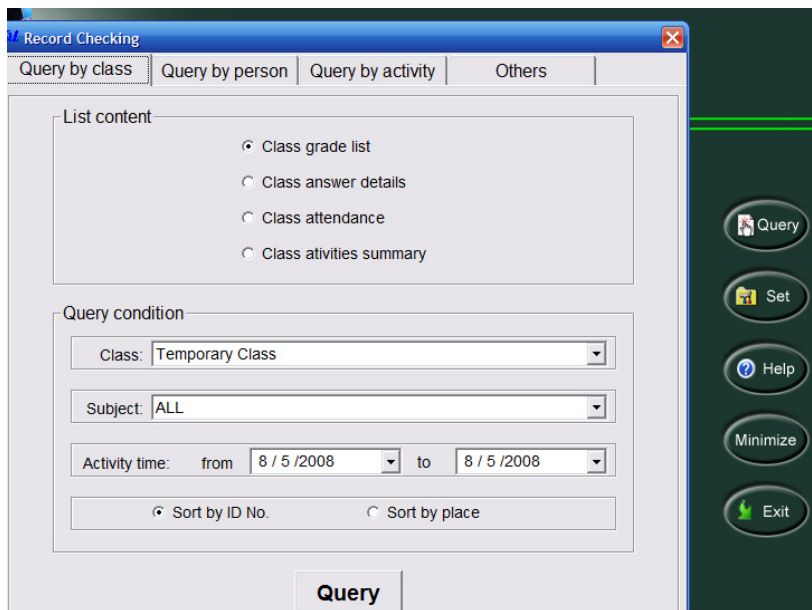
Record Checking

Query by class | Query by person | Query by activity | Others

List content
Class grade list
Class answer details
Class attendance
Class atiivities summary

Query condition
Class: Temporary Class
Subject: ALL
Activity time: from 8 / 5 /2008 to 8 / 5 /2008
Sort by ID No.
Sort by place

Query

Query
Set
Help
Minimize
Exit